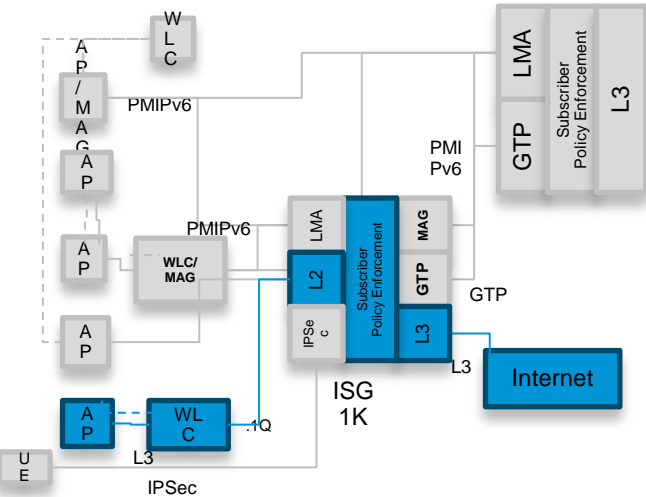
W L C

A P / M A G

PMIPv6

A P

A P

WLC/ MAG

A P

A P

WL C

.1Q

L3

U E

IPSec

PMIPv6

LMA

L2

IPSe c

Subscriber Policy Enforcement

MAG

GTP

L3

ISG 1K

GTP

L3

Internet

PMI Pv6

LMA

GTP

Subscriber Policy Enforcement

L3